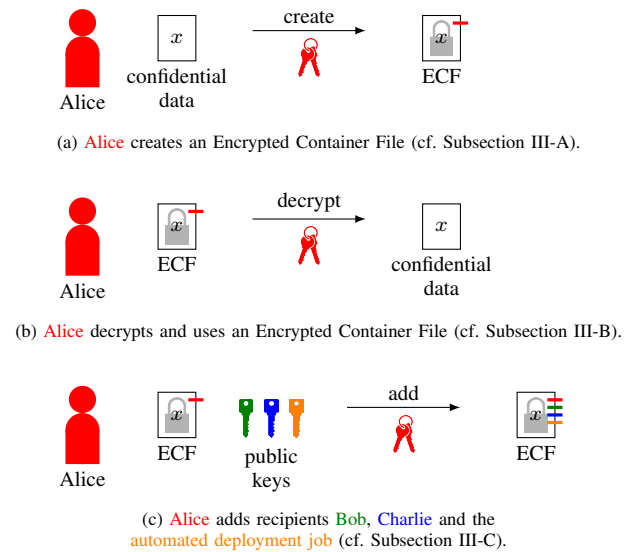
Alice

$x$

confidential data

create

$x$

ECF

(a) Alice creates an Encrypted Container File (cf. Subsection III-A).

Alice

$x$

ECF

decrypt

$x$

confidential data

(b) Alice decrypts and uses an Encrypted Container File (cf. Subsection III-B).

Alice

$x$

ECF

public keys

add

$x$

ECF

(c) Alice adds recipients Bob, Charlie and the automated deployment job (cf. Subsection III-C).